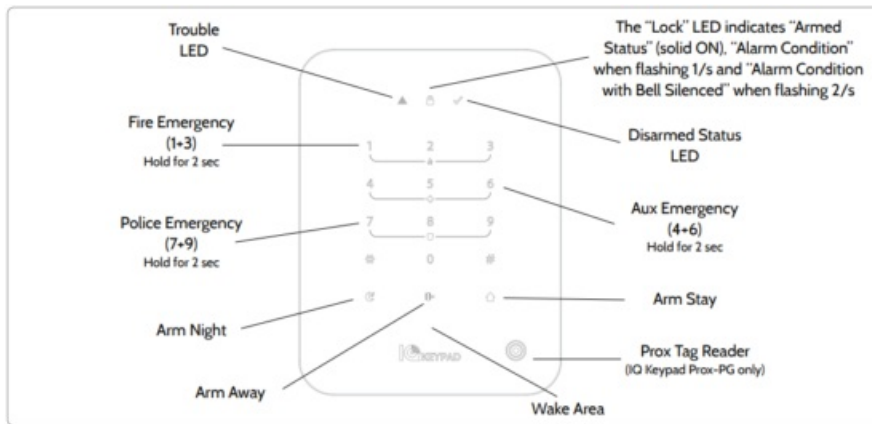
Trouble LED

The "Lock" LED indicates "Armed Status" (solid ON), "Alarm Condition" when flashing 1/s and "Alarm Condition with Bell Silenced" when flashing 2/s

Fire Emergency (1+3) Hold for 2 sec

Disarmed Status LED

1 2 3

4 5 6

7 8 9

Police Emergency (7+9) Hold for 2 sec

Aux Emergency (4+6) Hold for 2 sec

0 #

Arm Stay

Arm Night

IQ KEYPAD

Prox Tag Reader (IQ Keypad Prox-PG only)

Arm Away

Wake Area